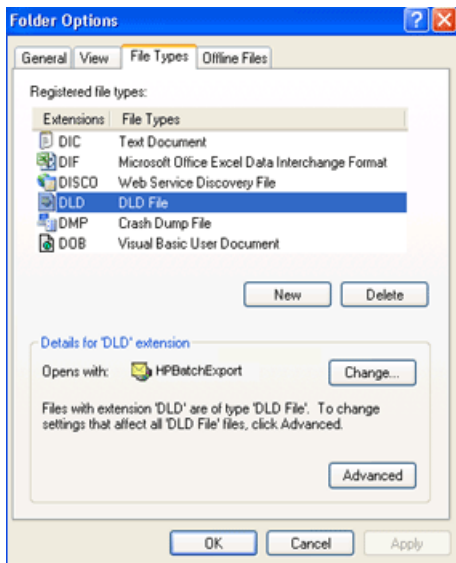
Folder Options

General | View | File Types | Offline Files

Registered file types:

| Extensions | File Types |
|---|---|
| DIC | Text Document |
| DIF | Microsoft Office Excel Data Interchange Format |
| DISCO | Web Service Discovery File |
| DLD | DLD File |
| DMP | Crash Dump File |
| DOB | Visual Basic User Document |

New | Delete

Details for 'DLD' extension

Opens with: HPBatchExport

Change...

Files with extension 'DLD' are of type 'DLD File'. To change settings that affect all 'DLD File' files, click Advanced.

Advanced

OK | Cancel | Apply